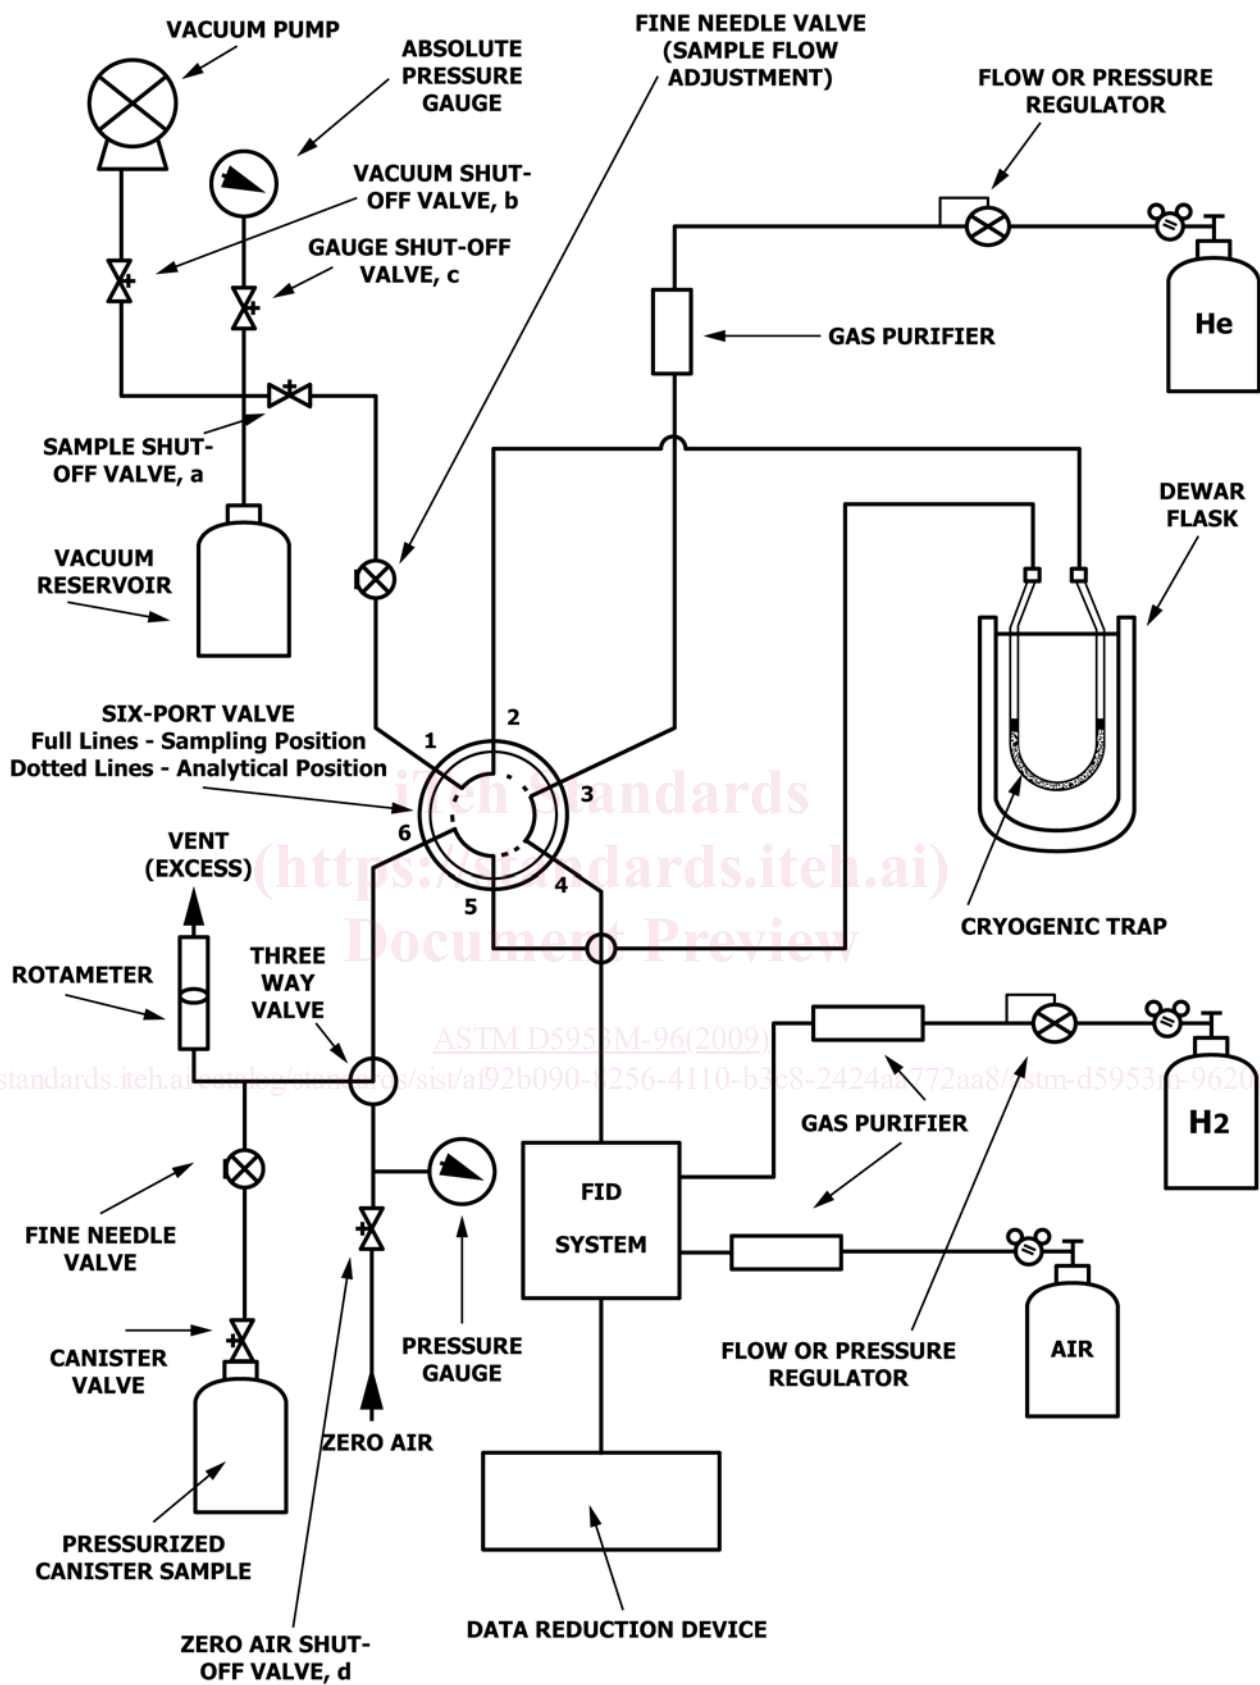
VACUUM PUMP

ABSOLUTE PRESSURE GAUGE

FINE NEEDLE VALVE (SAMPLE FLOW ADJUSTMENT)

FLOW OR PRESSURE REGULATOR

VACUUM SHUT-OFF VALVE, b

GAUGE SHUT-OFF VALVE, c

He

GAS PURIFIER

SAMPLE SHUT-OFF VALVE, a

DEWAR FLASK

VACUUM RESERVOIR

SIX-PORT VALVE
Full Lines - Sampling Position
Dotted Lines - Analytical Position

1
2
3
4
5
6

iTeh Standards
(https://standards.iteh.ai)
Document Preview

VENT (EXCESS)

CRYOGENIC TRAP

ROTAMETER

THREE WAY VALVE

ASTM D5953M-96(2009)

standards.iteh.ai/catalog/standards/sist/af92b090-8256-4110-b3c8-2424aa772aa8/astm-d5953m-9620

H2

GAS PURIFIER

FINE NEEDLE VALVE

FID SYSTEM

CANISTER VALVE

PRESSURE GAUGE

FLOW OR PRESSURE REGULATOR

AIR

ZERO AIR

PRESSURIZED CANISTER SAMPLE

DATA REDUCTION DEVICE

ZERO AIR SHUT-OFF VALVE, d